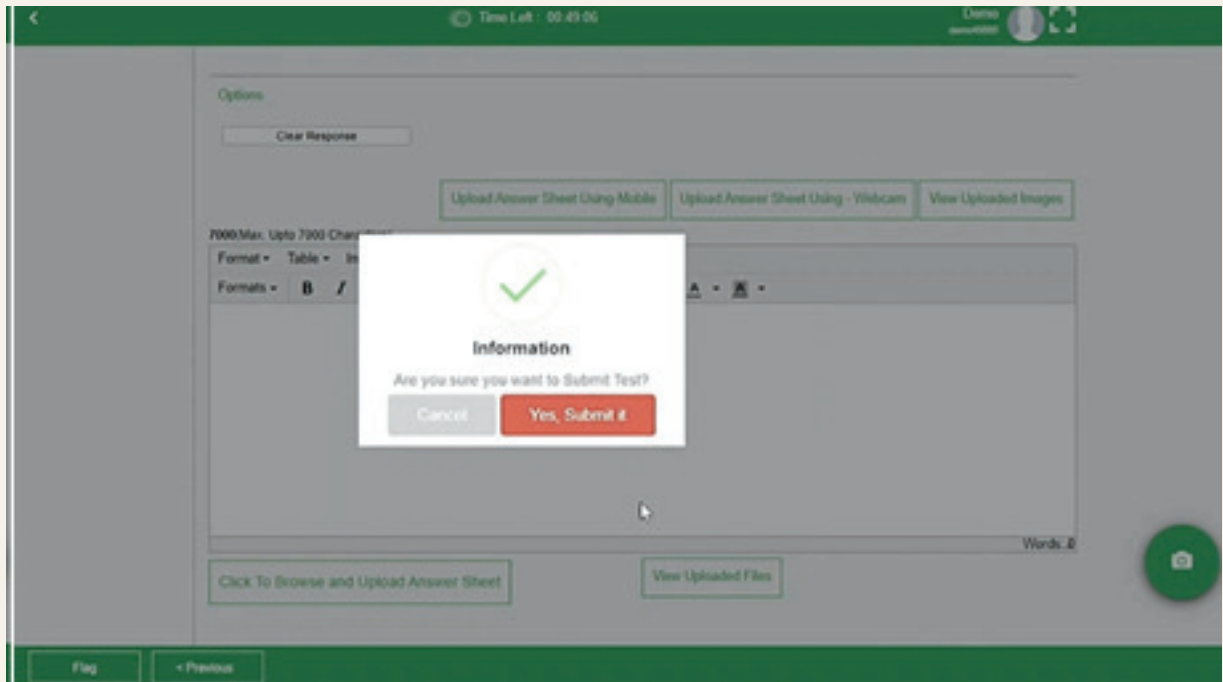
Time Left : 00:49:06

Demo
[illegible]

Options

Clear Response

Upload Answer Sheet Using Mobile
Upload Answer Sheet Using - Webcam
View Uploaded Images

7000/Max. Upto 7000 Char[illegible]

Format ▾ Table ▾ In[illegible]

Formats ▾ B I

A ▾ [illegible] ▾

Information

Are you sure you want to Submit Test?

Cancel
Yes, Submit it

Words: 0

Click To Browse and Upload Answer Sheet

View Uploaded Files

Flag
< Previous